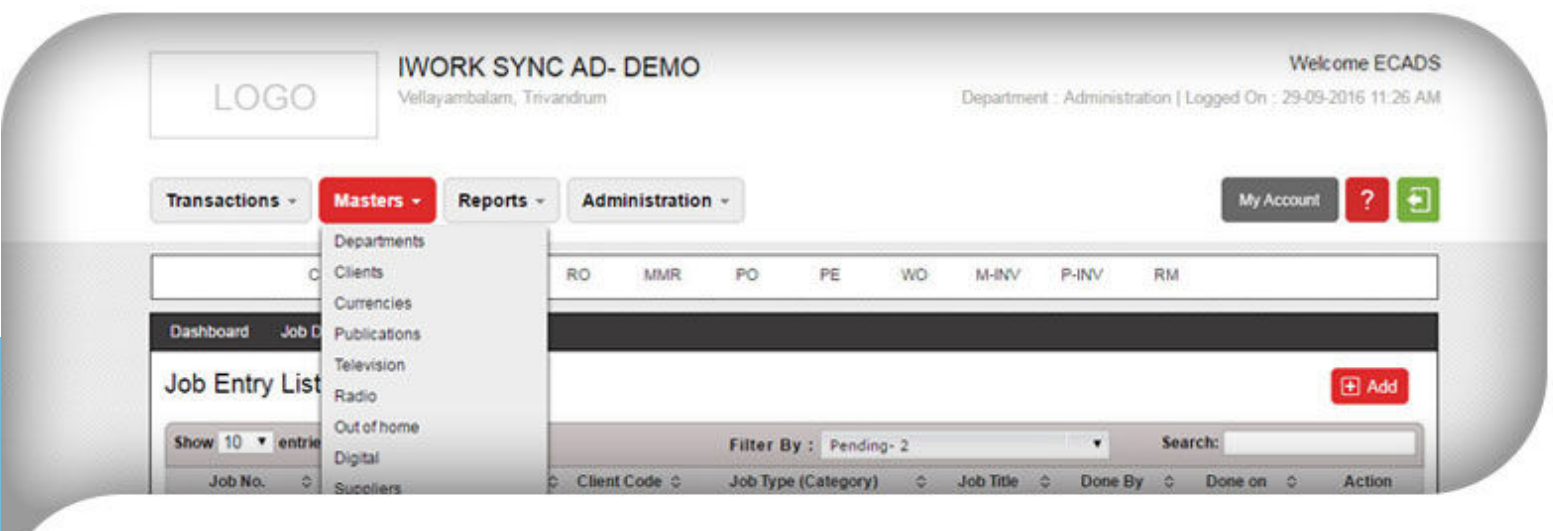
LOGO

IWORK SYNC AD- DEMO
Vellayambalam, Trivandrum

Welcome ECADS
Department : Administration | Logged On : 29-09-2016 11:26 AM

Transactions Masters Reports Administration

My Account ?

Departments
Clients
Currencies
Publications
Television
Radio
Out of home
Digital
Suppliers

C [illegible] RO MMR PO PE WO M-INV P-INV RM

Dashboard Job D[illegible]

Job Entry List

Add

Show 10 entrie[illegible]

Filter By : Pending- 2

Search:

Job No. Client Code Job Type (Category) Job Title Done By Done on Action